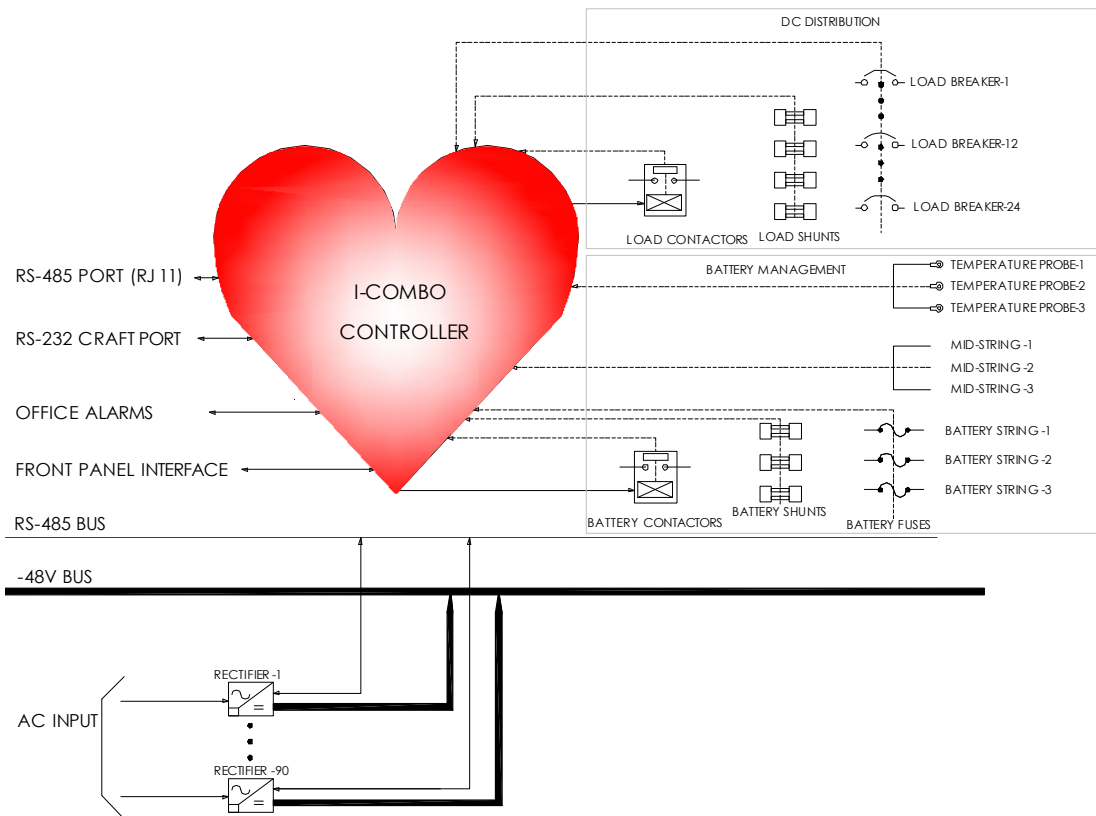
DC DISTRIBUTION

LOAD BREAKER-1

LOAD BREAKER-12

LOAD BREAKER-24

LOAD CONTACTORS

LOAD SHUNTS

RS-485 PORT (RJ 11)

I-COMBO CONTROLLER

RS-232 CRAFT PORT

BATTERY MANAGEMENT

TEMPERATURE PROBE-1

TEMPERATURE PROBE-2

TEMPERATURE PROBE-3

MID-STRING -1

MID-STRING -2

MID-STRING -3

OFFICE ALARMS

FRONT PANEL INTERFACE

BATTERY STRING -1

BATTERY STRING -2

BATTERY STRING -3

BATTERY CONTACTORS

BATTERY SHUNTS

BATTERY FUSES

RS-485 BUS

-48V BUS

RECTIFIER -1

AC INPUT

RECTIFIER -90